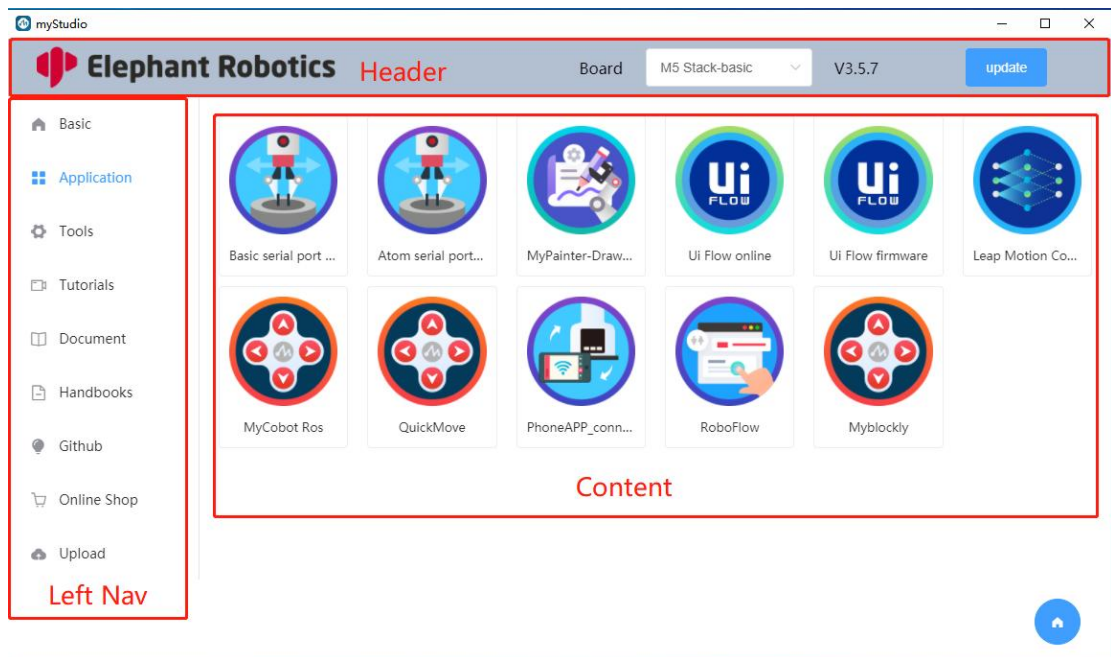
myStudio

Elephant Robotics Header Board M5 Stack-basic V3.5.7 update

Basic
Application
Tools
Tutorials
Document
Handbooks
Github
Online Shop
Upload
Left Nav

Ui FLOW
Ui FLOW

Basic serial port ...
Atom serial port...
MyPainter-Draw...
Ui Flow online
Ui Flow firmware
Leap Motion Co...
MyCobot Ros
QuickMove
PhoneAPP_conn...
RoboFlow
Myblockly

Content